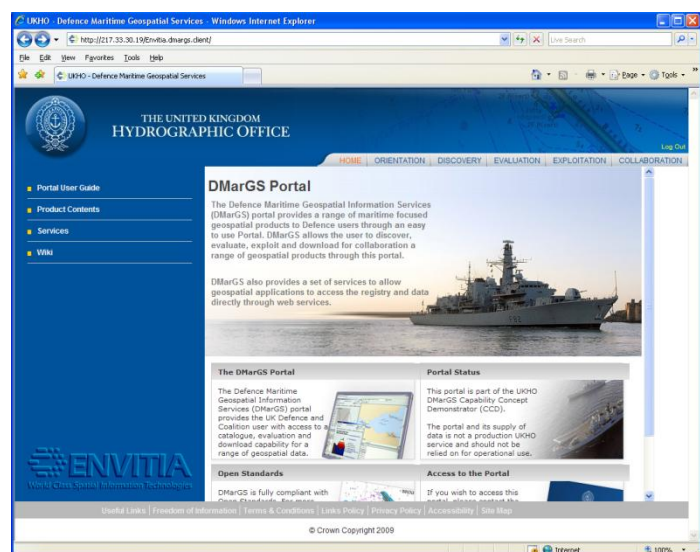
UKHO - Defence Maritime Geospatial Services - Windows Internet Explorer

http://217.33.30.19/Envitia.dmargs.client/

Live Search

File Edit View Favorites Tools Help

UKHO - Defence Maritime Geospatial Services

Page Tools

THE UNITED KINGDOM
HYDROGRAPHIC OFFICE

Log Out

HOME | ORIENTATION | DISCOVERY | EVALUATION | EXPLOITATION | COLLABORATION

Portal User Guide
Product Contents
Services
Wiki

DMarGS Portal

The Defence Maritime Geospatial Information Services (DMarGS) portal provides a range of maritime focused geospatial products to Defence users through an easy to use Portal. DMarGS allows the user to discover, evaluate, exploit and download for collaboration a range of geospatial products through this portal.

DMarGS also provides a set of services to allow geospatial applications to access the registry and data directly through web services.

The DMarGS Portal

The Defence Maritime Geospatial Information Services (DMarGS) portal provides the UK Defence and Coalition user with access to a catalogue, evaluation and download capability for a range of geospatial data.

Portal Status

This portal is part of the UKHO DMarGS Capability Concept Demonstrator (CCD).

The portal and its supply of data is not a production UKHO service and should not be relied on for operational use.

Open Standards

DMarGS is fully compliant with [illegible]

Access to the Portal

If you wish to access this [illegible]

ENVITIA
World Class Spatial Information Technologies

Useful Links | Freedom of Information | Terms & Conditions | Links Policy | Privacy Policy | Accessibility | Site Map

© Crown Copyright 2009

Internet

100%